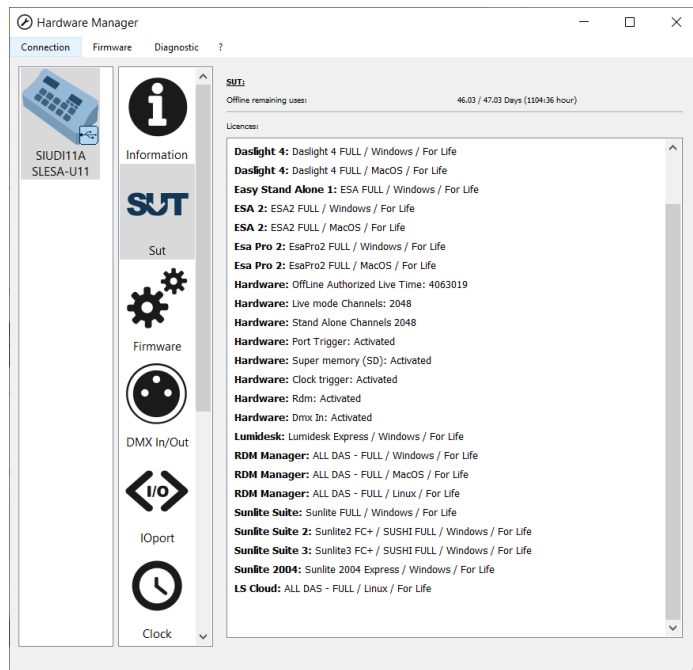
Hardware Manager

Connection Firmware Diagnostic ?

SIUDI11A
SLESA-U11

Information

SUT

Sut

Firmware

DMX In/Out

I/O

IOport

Clock

SUT:

Offline remaining uses: 46.03 / 47.03 Days (1104:36 hour)

Licences:

**Daslight 4:** Daslight 4 FULL / Windows / For Life
**Daslight 4:** Daslight 4 FULL / MacOS / For Life
**Easy Stand Alone 1:** ESA FULL / Windows / For Life
**ESA 2:** ESA2 FULL / Windows / For Life
**ESA 2:** ESA2 FULL / MacOS / For Life
**Esa Pro 2:** EsaPro2 FULL / Windows / For Life
**Esa Pro 2:** EsaPro2 FULL / MacOS / For Life
**Hardware:** OffLine Authorized Live Time: 4063019
**Hardware:** Live mode Channels: 2048
**Hardware:** Stand Alone Channels 2048
**Hardware:** Port Trigger: Activated
**Hardware:** Super memory (SD): Activated
**Hardware:** Clock trigger: Activated
**Hardware:** Rdm: Activated
**Hardware:** Dmx In: Activated
**Lumidesk:** Lumidesk Express / Windows / For Life
**RDM Manager:** ALL DAS - FULL / Windows / For Life
**RDM Manager:** ALL DAS - FULL / MacOS / For Life
**RDM Manager:** ALL DAS - FULL / Linux / For Life
**Sunlite Suite:** Sunlite FULL / Windows / For Life
**Sunlite Suite 2:** Sunlite2 FC+ / SUSHI FULL / Windows / For Life
**Sunlite Suite 3:** Sunlite3 FC+ / SUSHI FULL / Windows / For Life
**Sunlite 2004:** Sunlite 2004 Express / Windows / For Life
**LS Cloud:** ALL DAS - FULL / Linux / For Life